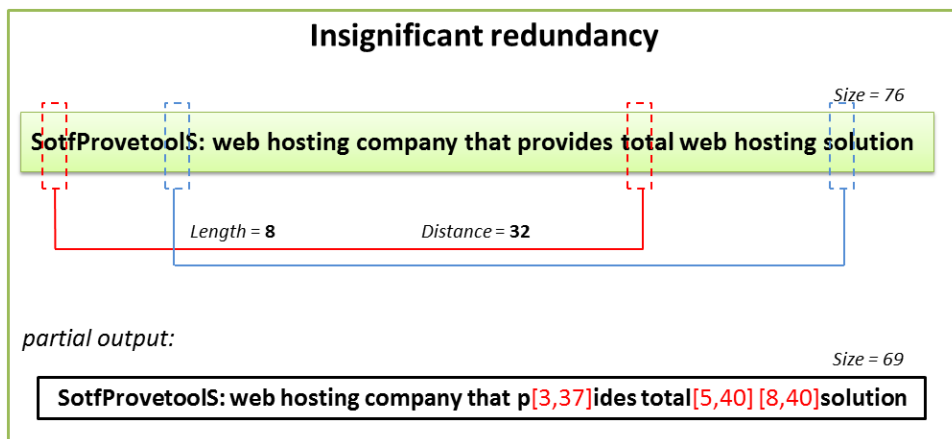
Insignificant redundancy

Size = 76

SotfProvetoolS: web hosting company that provides total web hosting solution

Length = 8

Distance = 32

partial output:

Size = 69

SotfProvetoolS: web hosting company that p[3,37]ides total[5,40] [8,40]solution